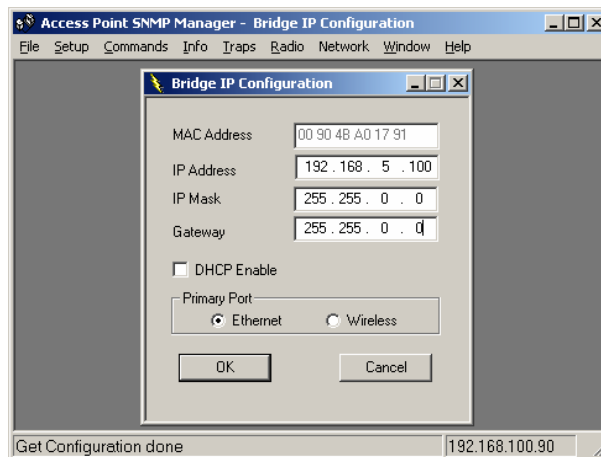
Access Point SNMP Manager - Bridge IP Configuration

File Setup Commands Info Traps Radio Network Window Help

Bridge IP Configuration

MAC Address 00 90 4B A0 17 91

IP Address 192 . 168 . 5 . 100

IP Mask 255 . 255 . 0 . 0

Gateway 255 . 255 . 0 . 0

DHCP Enable

Primary Port

Ethernet Wireless

OK Cancel

Get Configuration done 192.168.100.90